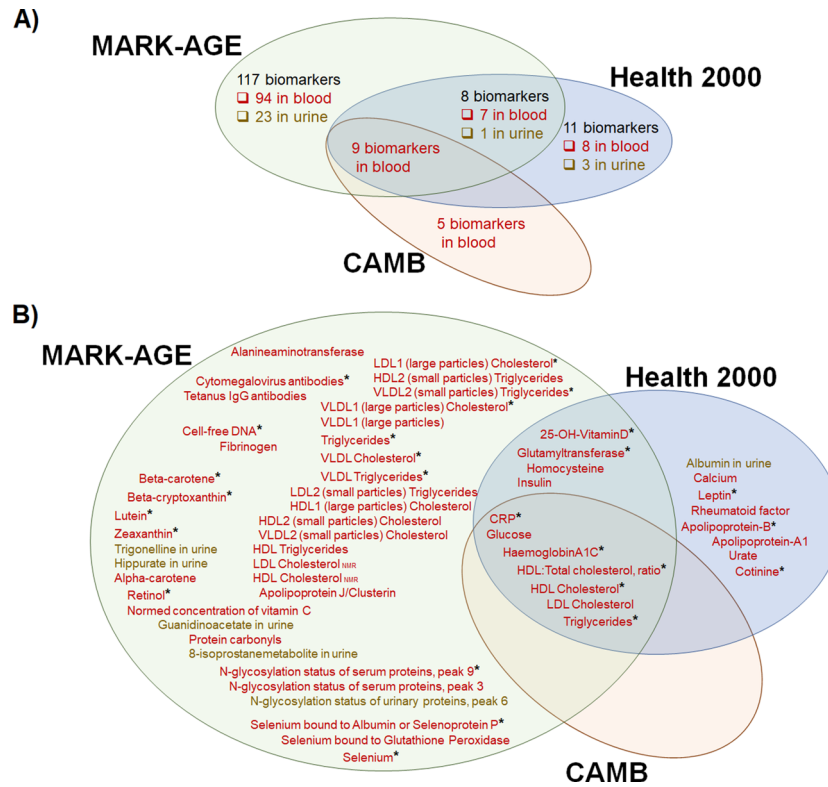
A)

MARK-AGE

Health 2000

117 biomarkers
❑ 94 in blood
❑ 23 in urine

8 biomarkers
❑ 7 in blood
❑ 1 in urine

11 biomarkers
❑ 8 in blood
❑ 3 in urine

9 biomarkers in blood

5 biomarkers in blood

CAMB

B)

MARK-AGE

Health 2000

Alanineaminotransferase
Cytomegalovirus antibodies*
Tetanus IgG antibodies
LDL1 (large particles) Cholesterol*
HDL2 (small particles) Triglycerides
VLDL2 (small particles) Triglycerides*
VLDL1 (large particles) Cholesterol*
VLDL1 (large particles)
Cell-free DNA*
Fibrinogen
Triglycerides*
VLDL Cholesterol*
VLDL Triglycerides*
Beta-carotene*
Beta-cryptoxanthin*
LDL2 (small particles) Triglycerides
HDL1 (large particles) Cholesterol
Lutein*
Zeaxanthin*
HDL2 (small particles) Cholesterol
VLDL2 (small particles) Cholesterol
Trigonelline in urine
Hippurate in urine
Alpha-carotene
Retinol*
HDL Triglycerides
LDL Cholesterol NMR
HDL Cholesterol NMR
Apolipoprotein J/Clusterin
Normed concentration of vitamin C
Guanidinoacetate in urine
Protein carbonyls
8-isoprostanemetabolite in urine
N-glycosylation status of serum proteins, peak 9*
N-glycosylation status of serum proteins, peak 3
N-glycosylation status of urinary proteins, peak 6
Selenium bound to Albumin or Selenoprotein P*
Selenium bound to Glutathione Peroxidase
Selenium*

25-OH-VitaminD*
Glutamyltransferase*
Homocysteine
Insulin

Albumin in urine
Calcium
Leptin*
Rheumatoid factor
Apolipoprotein-B*
Apolipoprotein-A1
Urate
Cotinine*

CRP*
Glucose
HaemoglobinA1C*
HDL:Total cholesterol, ratio*
HDL Cholesterol*
LDL Cholesterol
Triglycerides*

CAMB